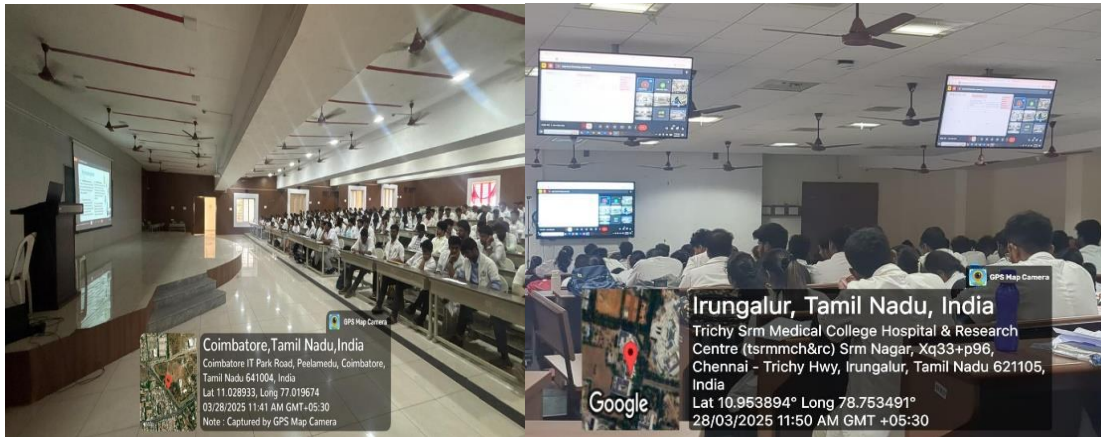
GPS Map Camera
Coimbatore,Tamil Nadu,India
Coimbatore IT Park Road, Peelamedu, Coimbatore, Tamil Nadu 641004, India
Lat 11.028933, Long 77.019674
03/28/2025 11:41 AM GMT+05:30
Note : Captured by GPS Map Camera

GPS Map Camera
Irungalur, Tamil Nadu, India
Trichy Srm Medical College Hospital & Research Centre (tsrmmch&rc) Srm Nagar, Xq33+p96, Chennai - Trichy Hwy, Irungalur, Tamil Nadu 621105, India
Lat 10.953894° Long 78.753491°
28/03/2025 11:50 AM GMT +05:30
Google